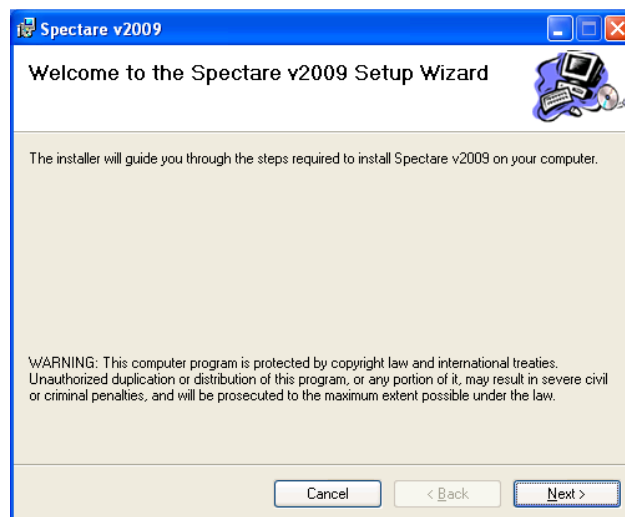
Spectare v2009

Welcome to the Spectare v2009 Setup Wizard

The installer will guide you through the steps required to install Spectare v2009 on your computer.

WARNING: This computer program is protected by copyright law and international treaties. Unauthorized duplication or distribution of this program, or any portion of it, may result in severe civil or criminal penalties, and will be prosecuted to the maximum extent possible under the law.

Cancel
< Back
Next >